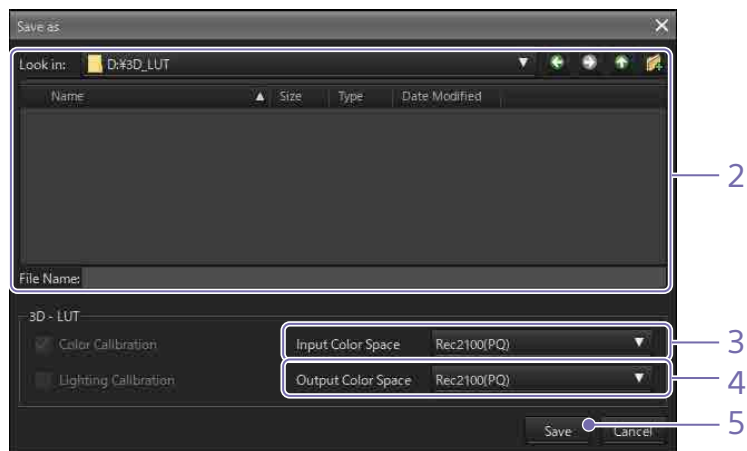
Save as

Look in: D:¥3D_LUT

Name
Size
Type
Date Modified

File Name:

3D - LUT
Color Calibration
Lighting Calibration
Input Color Space Rec2100(PQ)
Output Color Space Rec2100(PQ)

Save
Cancel

2
3
4
5